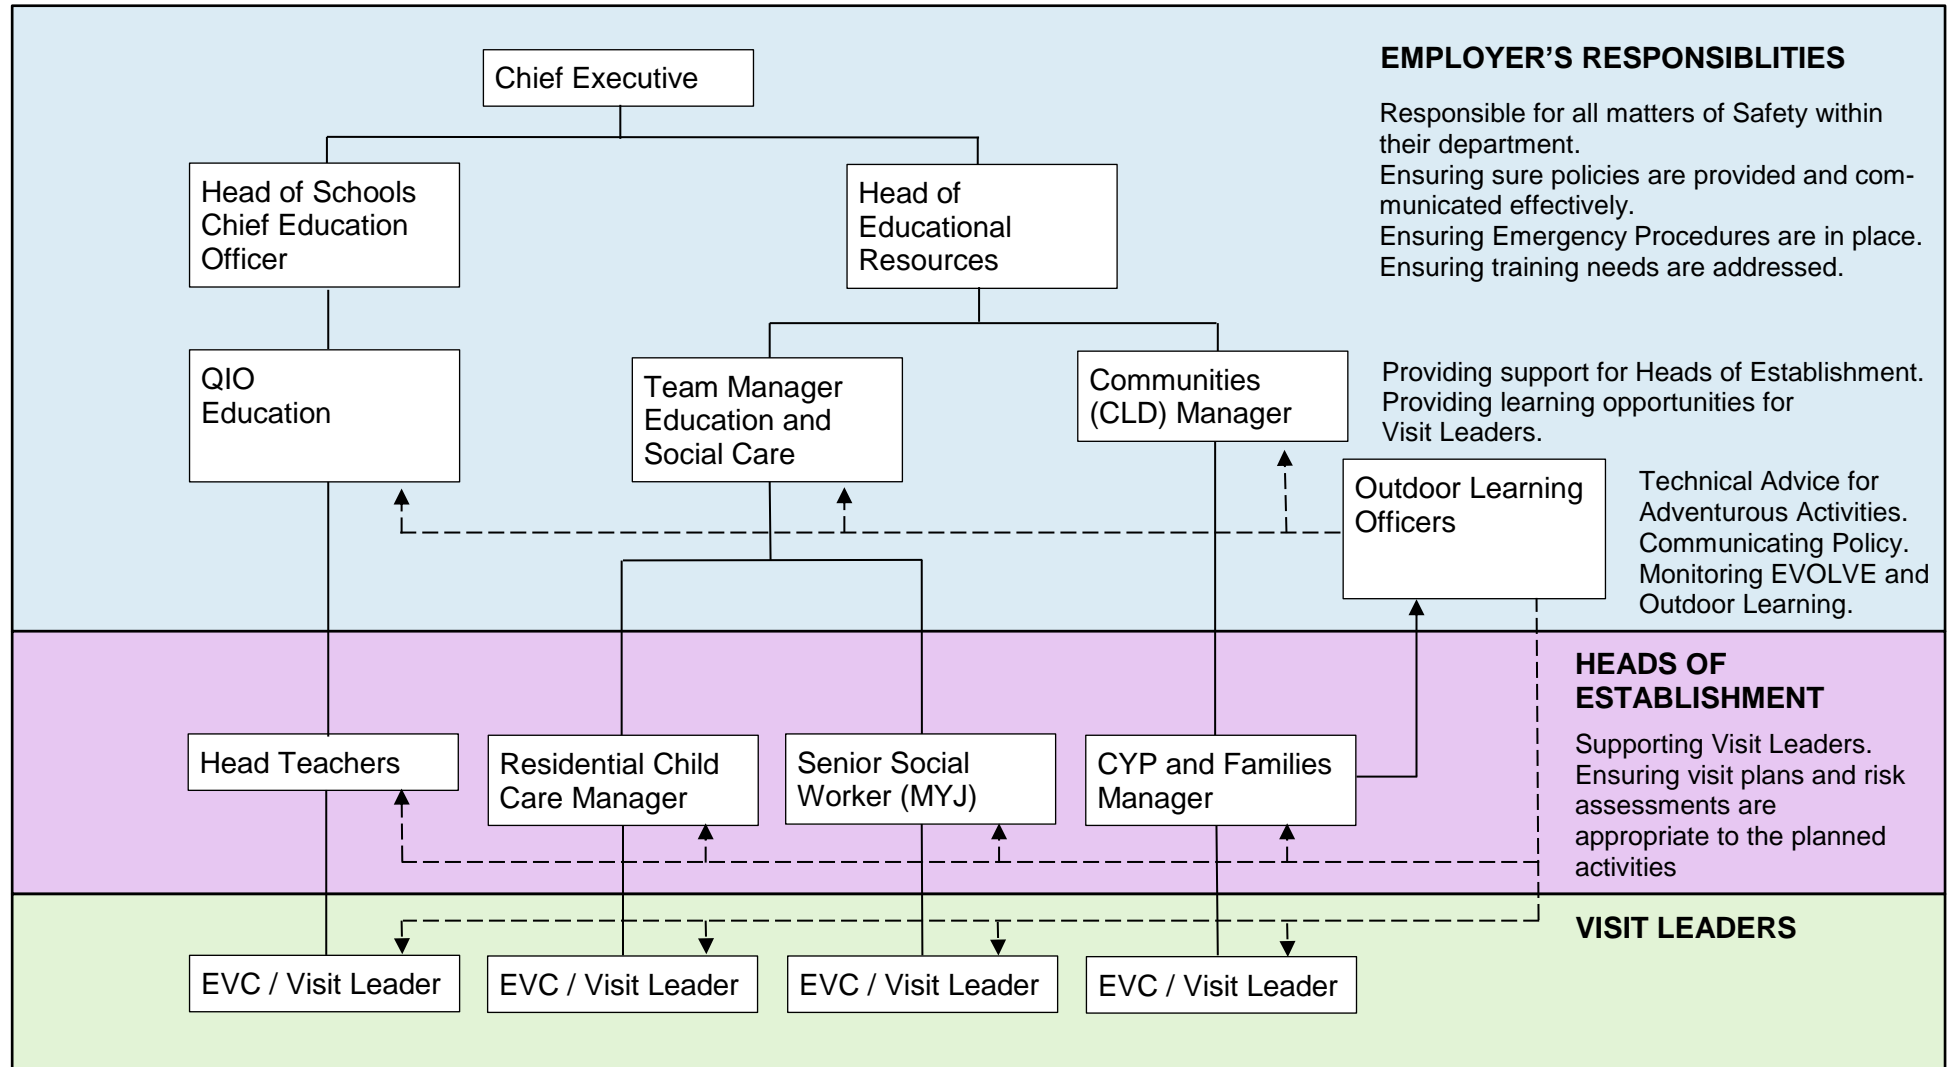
Chief Executive

EMPLOYER'S RESPONSIBLITIES

Responsible for all matters of Safety within their department.
Ensuring sure policies are provided and communicated effectively.
Ensuring Emergency Procedures are in place.
Ensuring training needs are addressed.

Head of Schools Chief Education Officer

Head of Educational Resources

QIO Education

Team Manager Education and Social Care

Communities (CLD) Manager

Providing support for Heads of Establishment.
Providing learning opportunities for Visit Leaders.

Outdoor Learning Officers

Technical Advice for Adventurous Activities.
Communicating Policy.
Monitoring EVOLVE and Outdoor Learning.

HEADS OF ESTABLISHMENT

Head Teachers

Residential Child Care Manager

Senior Social Worker (MYJ)

CYP and Families Manager

Supporting Visit Leaders.
Ensuring visit plans and risk assessments are appropriate to the planned activities

VISIT LEADERS

EVC / Visit Leader

EVC / Visit Leader

EVC / Visit Leader

EVC / Visit Leader